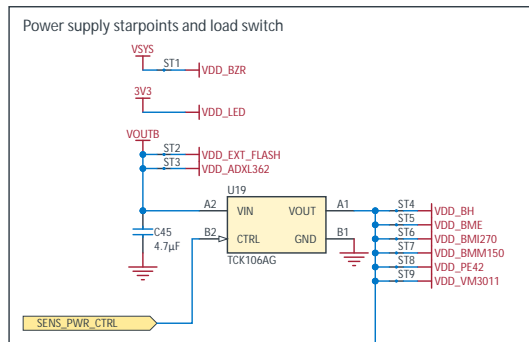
Power supply starpoints and load switch

VSYS
ST1
VDD_BZR

3V3
VDD_LED

VOUTB
ST2
VDD_EXT_FLASH
ST3
VDD_ADXL362

U19
A2
VIN
VOUT
A1
C45
4.7µF
B2
CTRL
GND
B1
TCK106AG

ST4
VDD_BH
ST5
VDD_BME
ST6
VDD_BMI270
ST7
VDD_BMM150
ST8
VDD_PE42
ST9
VDD_VM3011

SENS_PWR_CTRL